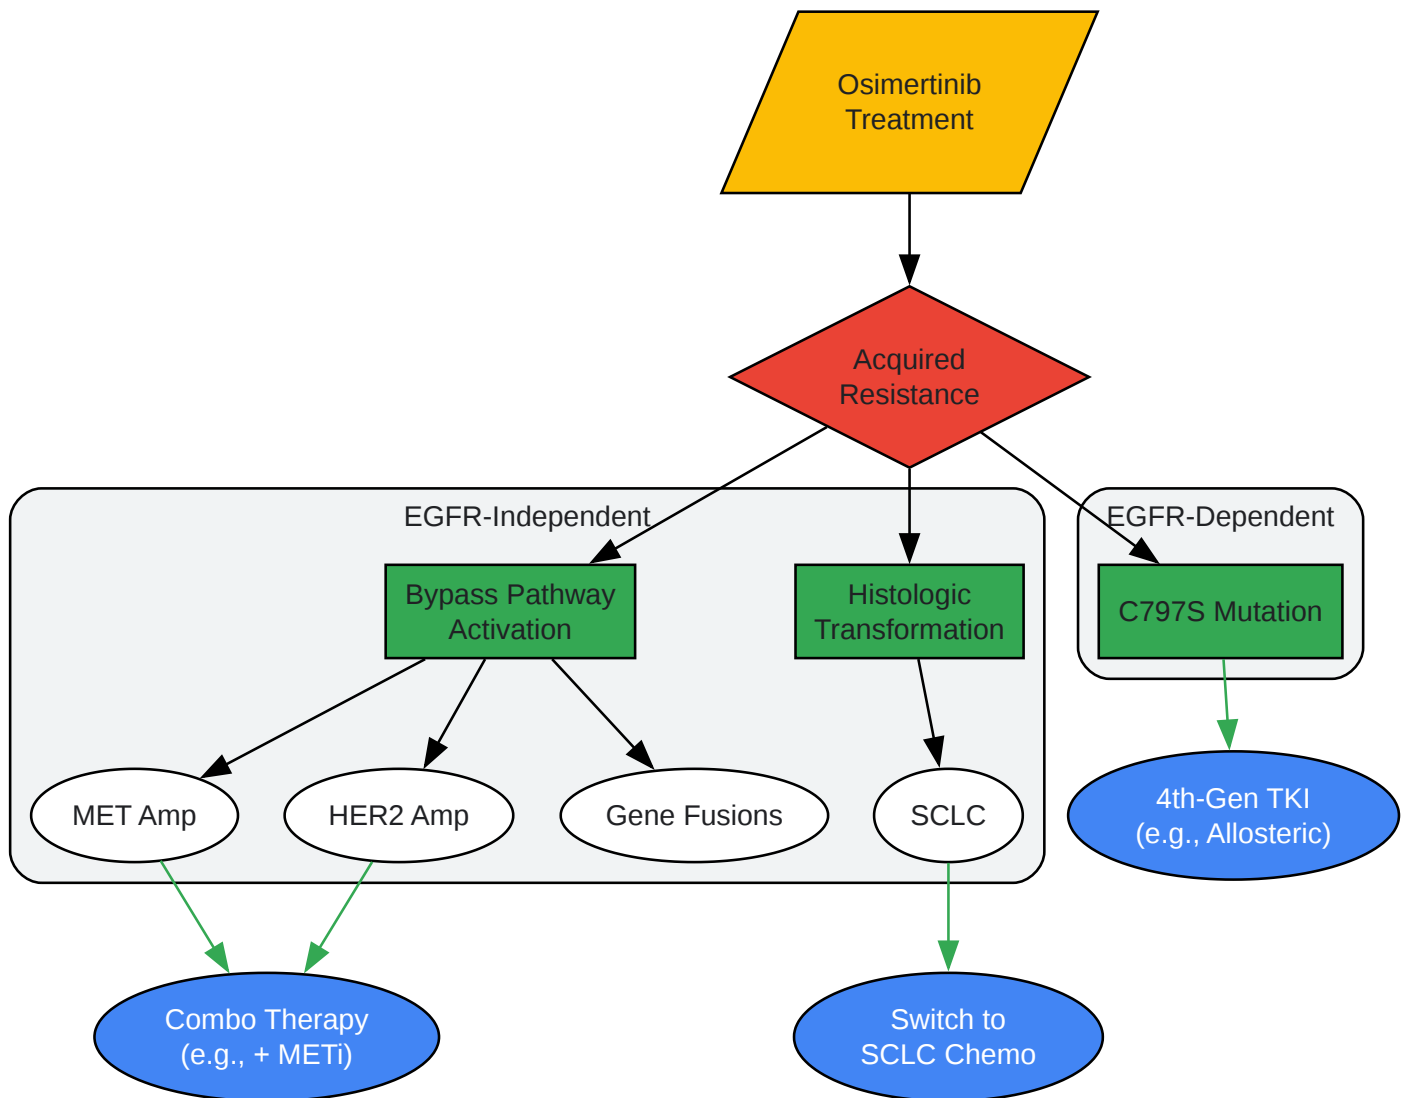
Osimertinib Treatment

Acquired Resistance

EGFR-Independent

Bypass Pathway Activation

Histologic Transformation

EGFR-Dependent

C797S Mutation

MET Amp

HER2 Amp

Gene Fusions

SCLC

4th-Gen TKI (e.g., Allosteric)

Combo Therapy (e.g., + METi)

Switch to SCLC Chemo